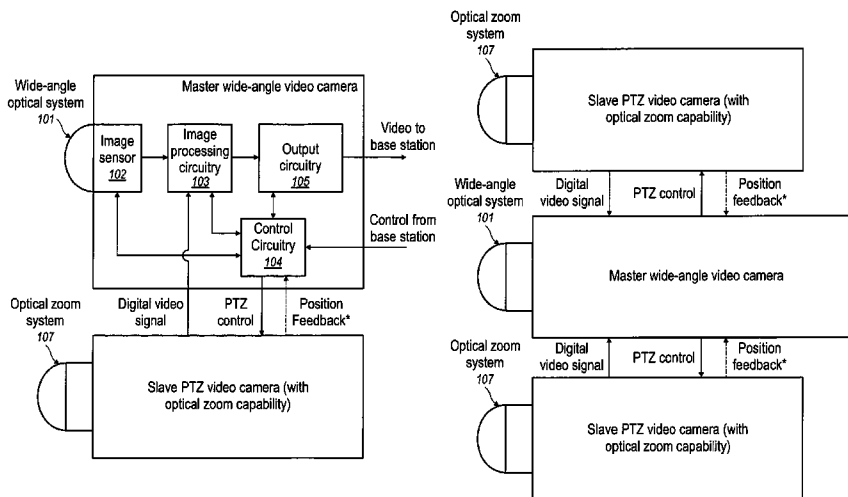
Wide-angle optical system 101

Master wide-angle video camera

Image sensor 102

Image processing circuitry 103

Output circuitry 105

Video to base station

Control Circuitry 104

Control from base station

Digital video signal

PTZ control

Position Feedback*

Optical zoom system 107

Slave PTZ video camera (with optical zoom capability)

Optical zoom system 107

Slave PTZ video camera (with optical zoom capability)

Wide-angle optical system 101

Digital video signal

PTZ control

Position feedback*

Master wide-angle video camera

Optical zoom system 107

Digital video signal

PTZ control

Position feedback*

Slave PTZ video camera (with optical zoom capability)